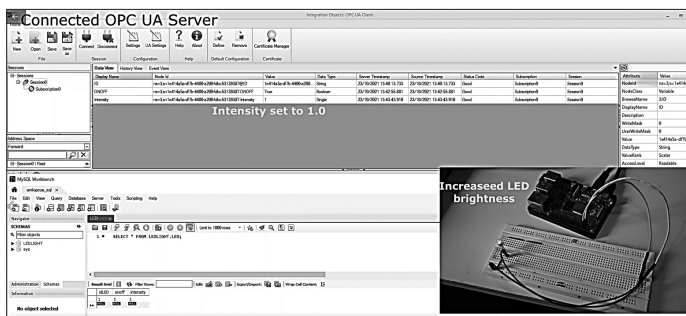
Connected OPC UA Server

Integration Objects' OPC UA Client

New Open Save Save as
File
Connect Disconnect
Session
Settings UA Settings
Configuration
Help About
Help
Define Remove
Default Configuration
Certificate Manager
Certificate

Sessions
Session0
Subscription0

Data View History View Event View

| Display Name | Node Id | Value | Data Type | Server Timestamp | Source Timestamp | Status Code | Subscription | Session |
|---|---|---|---|---|---|---|---|---|
| ID | ns=3;s=1e414a5a-df7b-4488-a2088-bc-63126587[ID] | 1e414a5a-df7b-4488-a2088 | String | 23/10/2021 13:48:13.733 | 23/10/2021 13:48:13.733 | Good | Subscription0 | Session0 |
| ONOFF | ns=3;s=1e414a5a-df7b-4488-a2088-bc-63126587.ONOFF | True | Boolean | 23/10/2021 13:42:55.881 | 23/10/2021 13:42:55.881 | Good | Subscription0 | Session0 |
| Intensity | ns=3;s=1e414a5a-df7b-4488-a2088-bc-63126587.Intensity | 1 | Single | 23/10/2021 13:43:43.918 | 23/10/2021 13:43:43.918 | Good | Subscription0 | Session0 |

Intensity set to 1.0

| Attribute | Value |
|---|---|
| NodeId | ns=3;s=1e414 |
| NodeClass | Variable |
| BrowseName | 3:ID |
| DisplayName | ID |
| Description | |
| WriteMask | 0 |
| UserWriteMask | 0 |
| Value | 1e414a5a-df7b |
| DataType | String |
| ValueRank | Scalar |
| AccessLevel | Readable |

Address Space
Forward
Session0 / Root

MySQL Workbench
ambpcua_sql
File Edit View Query Database Server Tools Scripting Help
Navigator
SCHEMAS
Filter objects
LEDLIGHT
sys
LED
Limit to 1000 rows
1 • SELECT * FROM LEDLIGHT.LED;
Administration Schemas
Information
No object selected
Result Grid Filter Rows: Edit: Export/Import: Wrap Cell Content:
| idLED | onoff | intensity |
|---|---|---|
| 1 | 1 | 1 |

Increaseed LED brightness